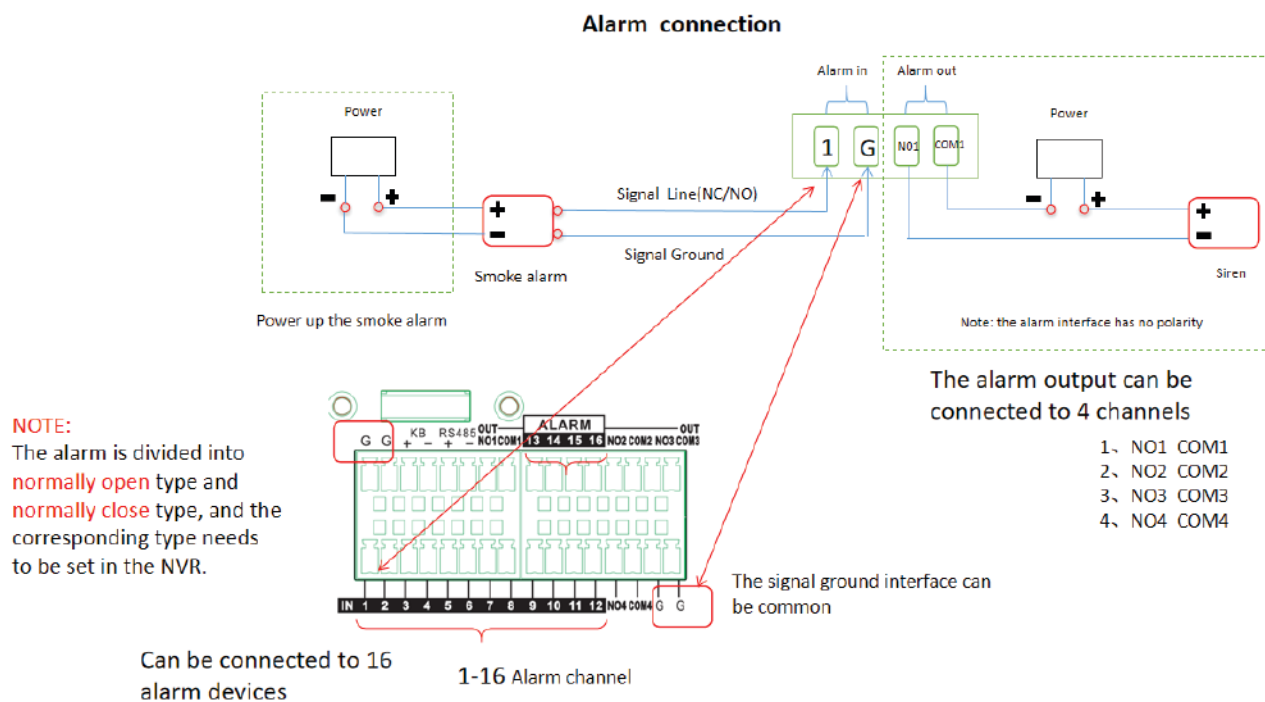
Alarm connection

Alarm in
Alarm out

Power

1 G N01 COM1

Power

Signal Line(NC/NO)

Signal Ground

Smoke alarm

Siren

Power up the smoke alarm

Note: the alarm interface has no polarity

The alarm output can be connected to 4 channels

1、NO1 COM1
2、NO2 COM2
3、NO3 COM3
4、NO4 COM4

NOTE:
The alarm is divided into normally open type and normally close type, and the corresponding type needs to be set in the NVR.

G G KB + − RS485 + − OUT NO1 COM1 ALARM 13 14 15 16 NO2 COM2 NO3 COM3 OUT

IN 1 2 3 4 5 6 7 8 9 10 11 12 NO4 COM4 G G

The signal ground interface can be common

Can be connected to 16 alarm devices

1-16 Alarm channel